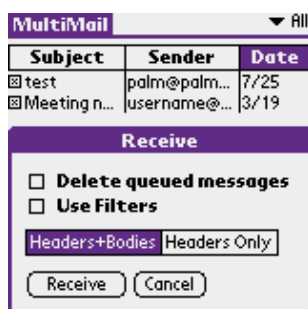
MultiMail ▾ All

| Subject | Sender | Date |
|---|---|---|
| ⊠ test | palm@palm... | 7/25 |
| ⊠ Meeting n... | username@... | 3/19 |

Receive

☐ Delete queued messages
☐ Use Filters

Headers+Bodies Headers Only

Receive Cancel